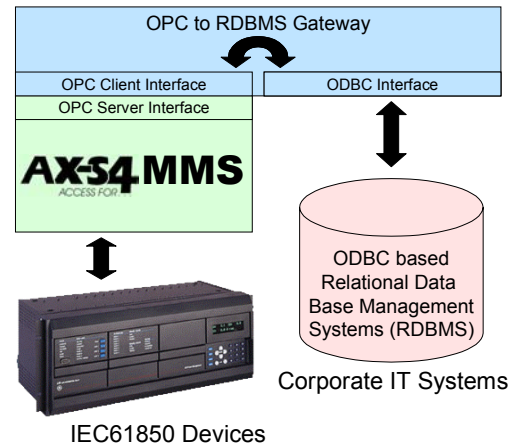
OPC to RDBMS Gateway

OPC Client Interface

ODBC Interface

OPC Server Interface

AX-S4 MMS
ACCESS FOR...

ODBC based Relational Data Base Management Systems (RDBMS)

Corporate IT Systems

IEC61850 Devices